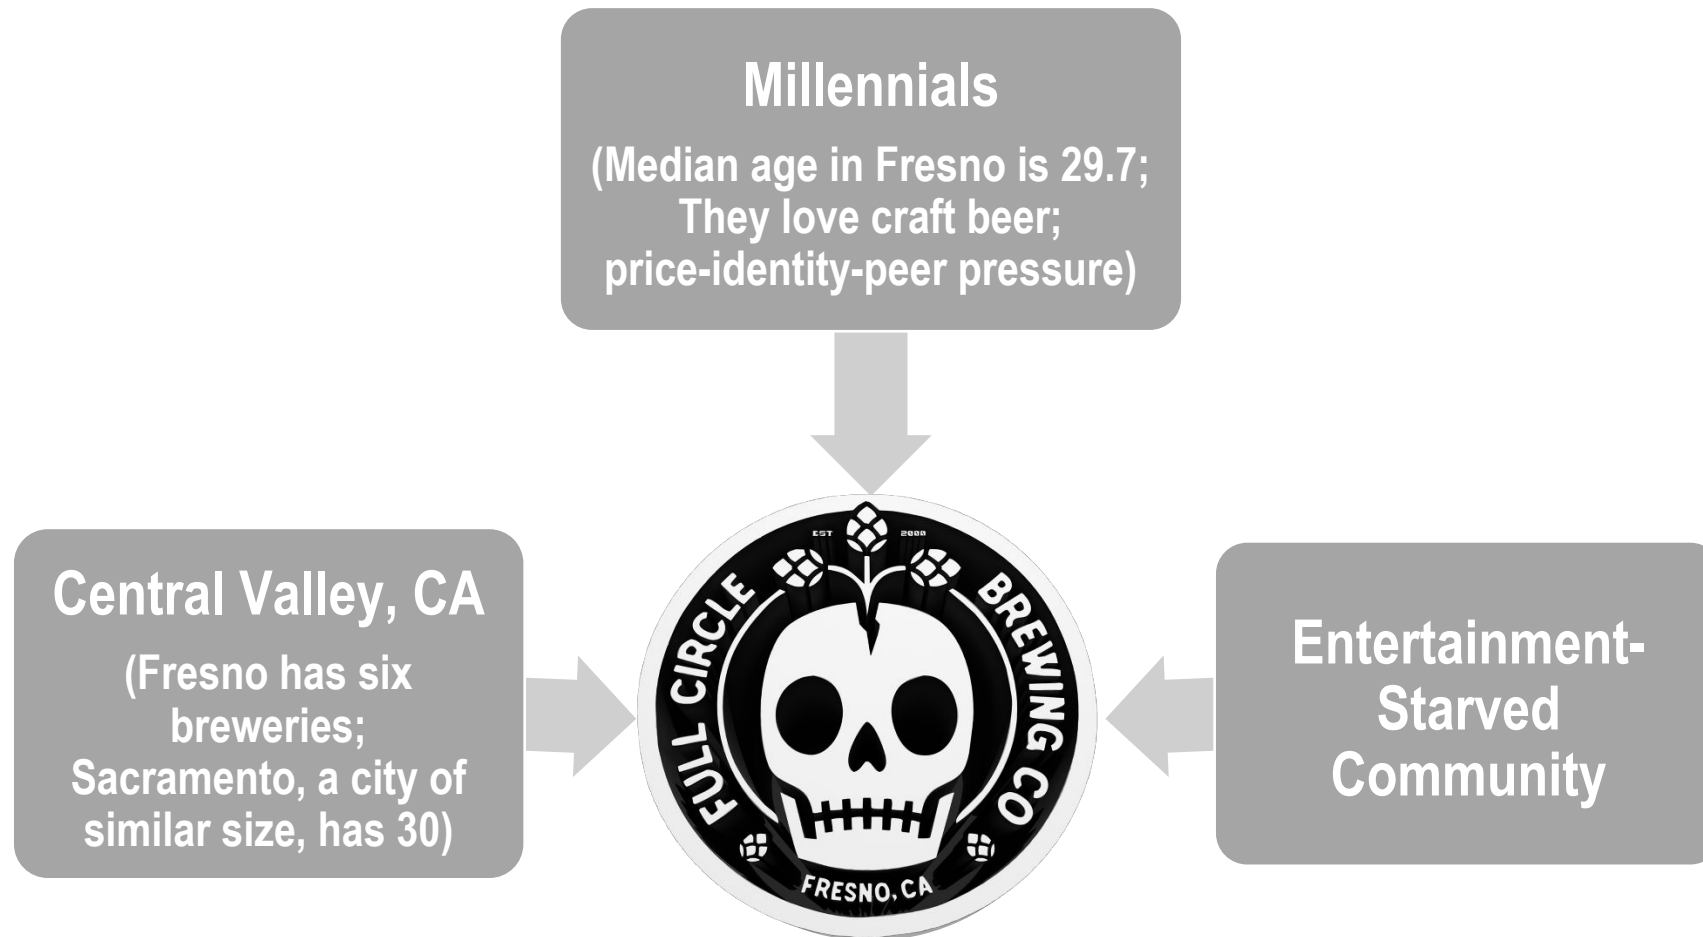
Millennials

(Median age in Fresno is 29.7; They love craft beer; price-identity-peer pressure)

Central Valley, CA

(Fresno has six breweries; Sacramento, a city of similar size, has 30)

EST 2000

FULL CIRCLE BREWING CO

FRESNO, CA

Entertainment-Starved Community